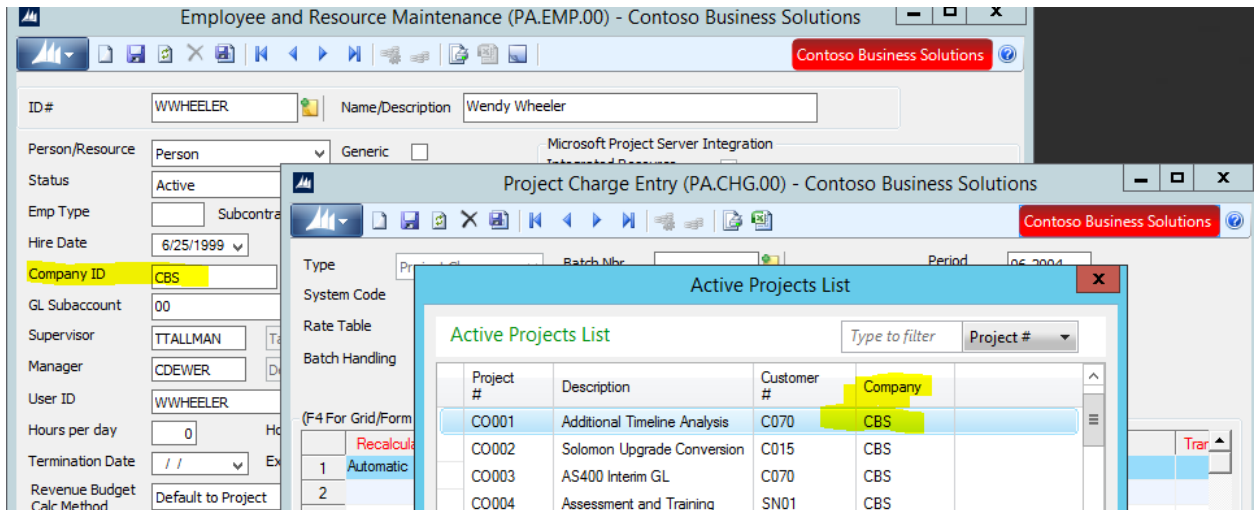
Employee and Resource Maintenance (PA.EMP.00) - Contoso Business Solutions

Contoso Business Solutions

ID# WWHEELER
Name/Description Wendy Wheeler

Person/Resource Person
Generic
Microsoft Project Server Integration
Status Active
Emp Type
Subcontra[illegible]
Hire Date 6/25/1999
Company ID CBS
GL Subaccount 00
Supervisor TTALLMAN
Manager CDEWER
User ID WWHEELER
Hours per day 0
Termination Date / /
Revenue Budget Calc Method Default to Project

Project Charge Entry (PA.CHG.00) - Contoso Business Solutions

Contoso Business Solutions

Type
Batch Nbr
Period 06-2004
System Code
Rate Table
Batch Handling
(F4 For Grid/Form
Recalcula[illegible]
Tran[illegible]
1 Automatic
2

Active Projects List

Active Projects List
Type to filter
Project #

| Project # | Description | Customer # | Company |
|---|---|---|---|
| CO001 | Additional Timeline Analysis | C070 | CBS |
| CO002 | Solomon Upgrade Conversion | C015 | CBS |
| CO003 | AS400 Interim GL | C070 | CBS |
| CO004 | Assessment and Training | SN01 | CBS |